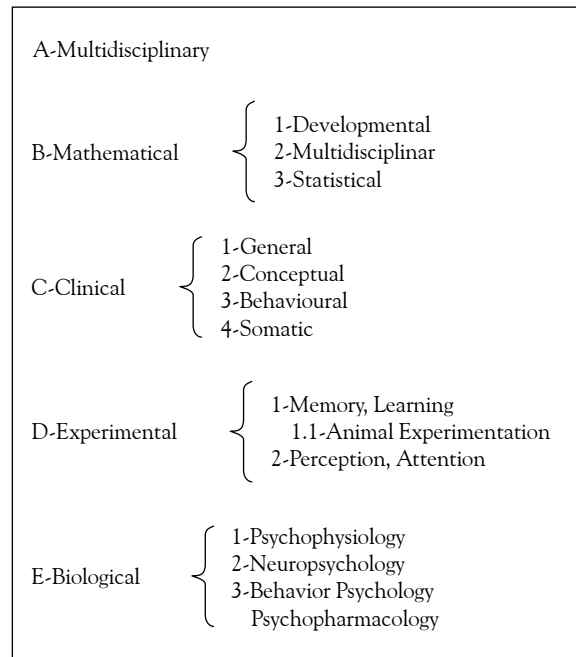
A-Multidisciplinary

B-Mathematical
1-Developmental
2-Multidisciplinar
3-Statistical

C-Clinical
1-General
2-Conceptual
3-Behavioural
4-Somatic

D-Experimental
1-Memory, Learning
1.1-Animal Experimentation
2-Perception, Attention

E-Biological
1-Psychophysiology
2-Neuropsychology
3-Behavior Psychology
Psychopharmacology